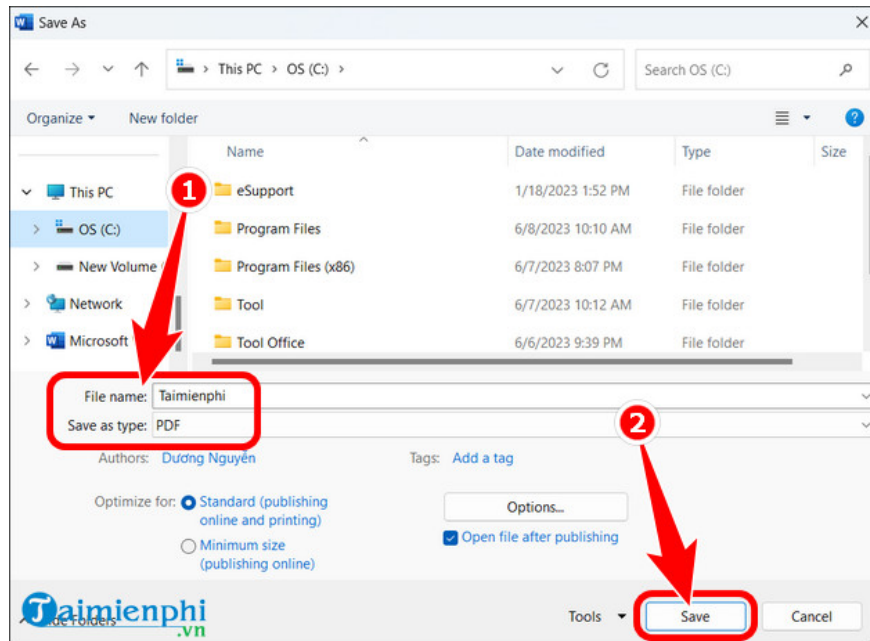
Save As

This PC > OS (C:) >

Search OS (C:)

Organize ▾ New folder

This PC
OS (C:)
New Volume (
Network
Microsoft

| Name | Date modified | Type | Size |
|---|---|---|---|
| eSupport | 1/18/2023 1:52 PM | File folder | |
| Program Files | 6/8/2023 10:10 AM | File folder | |
| Program Files (x86) | 6/7/2023 8:07 PM | File folder | |
| Tool | 6/7/2023 10:12 AM | File folder | |
| Tool Office | 6/6/2023 9:39 PM | File folder | |

1

File name: Taimienphi
Save as type: PDF

Authors: Dương Nguyễn
Tags: Add a tag

Optimize for: Standard (publishing online and printing)
Minimum size (publishing online)

Options...
Open file after publishing

2

Taimienphi .vn
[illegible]de Folders

Tools ▾ Save Cancel